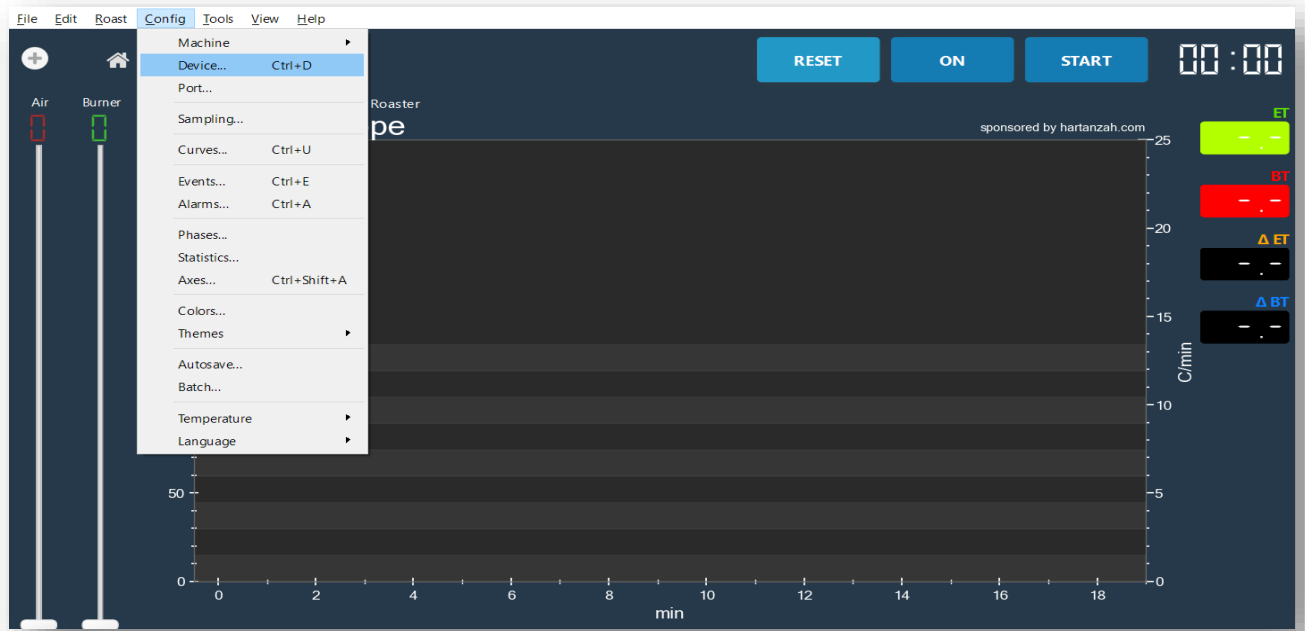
File Edit Roast Config Tools View Help

Machine
Device... Ctrl+D
Port...
Sampling...
Curves... Ctrl+U
Events... Ctrl+E
Alarms... Ctrl+A
Phases...
Statistics...
Axes... Ctrl+Shift+A
Colors...
Themes
Autosave...
Batch...
Temperature
Language

RESET ON START 00:00

Air Burner

Roaster
pe
sponsored by hartanzah.com

ET
-.-
BT
-.-
Δ ET
-.-
Δ BT
-.-

25
20
15
10
5
0
C/min

50
0

0 2 4 6 8 10 12 14 16 18
min